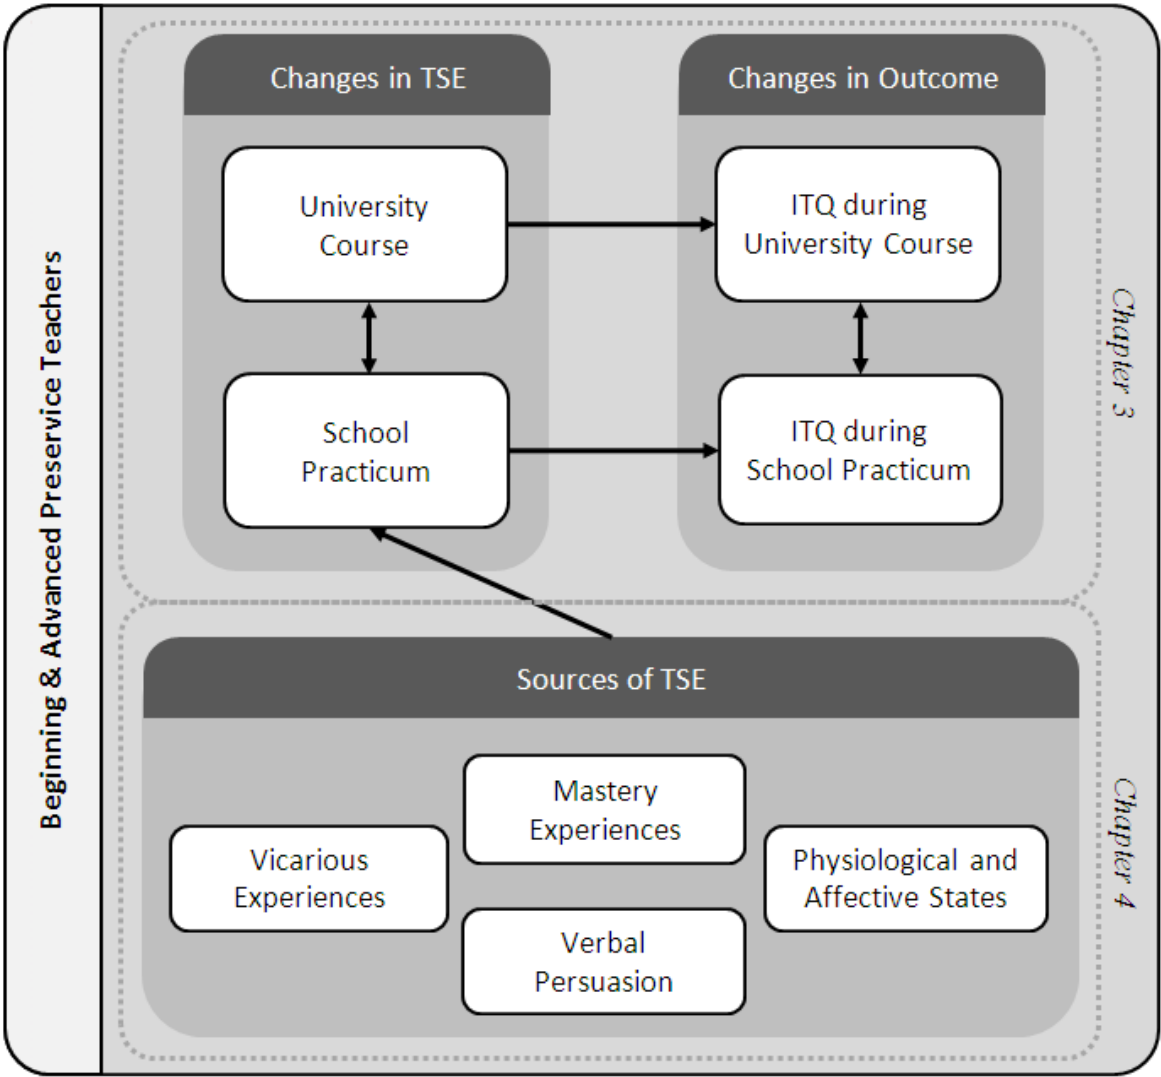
Beginning & Advanced Preservice Teachers

Changes in TSE

University Course

School Practicum

Changes in Outcome

ITQ during University Course

ITQ during School Practicum

Chapter 3

Sources of TSE

Mastery Experiences

Vicarious Experiences

Physiological and Affective States

Verbal Persuasion

Chapter 4